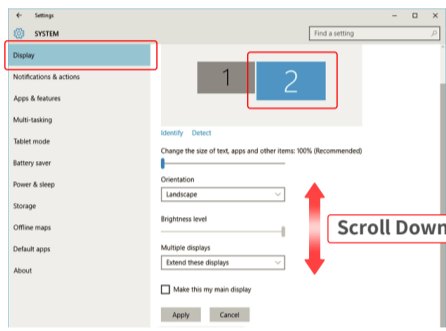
Settings

SYSTEM

Find a setting

Display

Notifications & actions

Apps & features

Multi-tasking

Tablet mode

Battery saver

Power & sleep

Storage

Offline maps

Default apps

About

1

2

Identify Detect

Change the size of text, apps and other items: 100% (Recommended)

Orientation

Landscape

Brightness level

Multiple displays

Extend these displays

Make this my main display

Apply

Cancel

Scroll Down